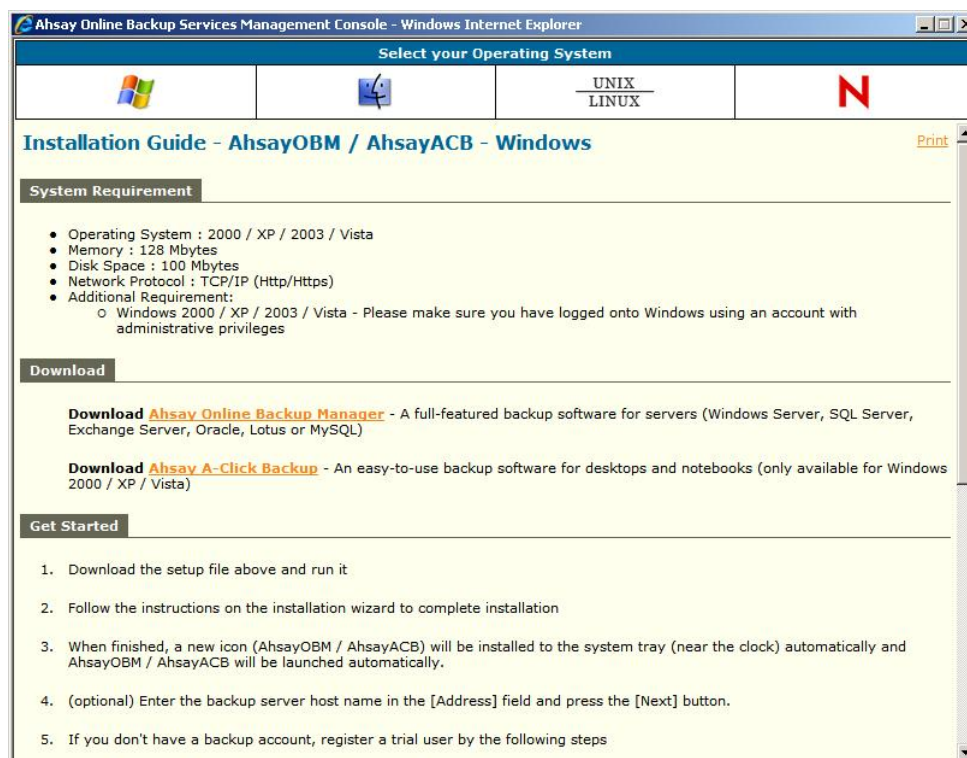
Ahsay Online Backup Services Management Console - Windows Internet Explorer

Select your Operating System

UNIX
LINUX

N

Installation Guide - AhsayOBM / AhsayACB - Windows

Print

System Requirement

- Operating System : 2000 / XP / 2003 / Vista
- Memory : 128 Mbytes
- Disk Space : 100 Mbytes
- Network Protocol : TCP/IP (Http/Https)
- Additional Requirement:
  - Windows 2000 / XP / 2003 / Vista - Please make sure you have logged onto Windows using an account with administrative privileges

Download

Download Ahsay Online Backup Manager - A full-featured backup software for servers (Windows Server, SQL Server, Exchange Server, Oracle, Lotus or MySQL)

Download Ahsay A-Click Backup - An easy-to-use backup software for desktops and notebooks (only available for Windows 2000 / XP / Vista)

Get Started

1. Download the setup file above and run it

2. Follow the instructions on the installation wizard to complete installation

3. When finished, a new icon (AhsayOBM / AhsayACB) will be installed to the system tray (near the clock) automatically and AhsayOBM / AhsayACB will be launched automatically.

4. (optional) Enter the backup server host name in the [Address] field and press the [Next] button.

5. If you don't have a backup account, register a trial user by the following steps